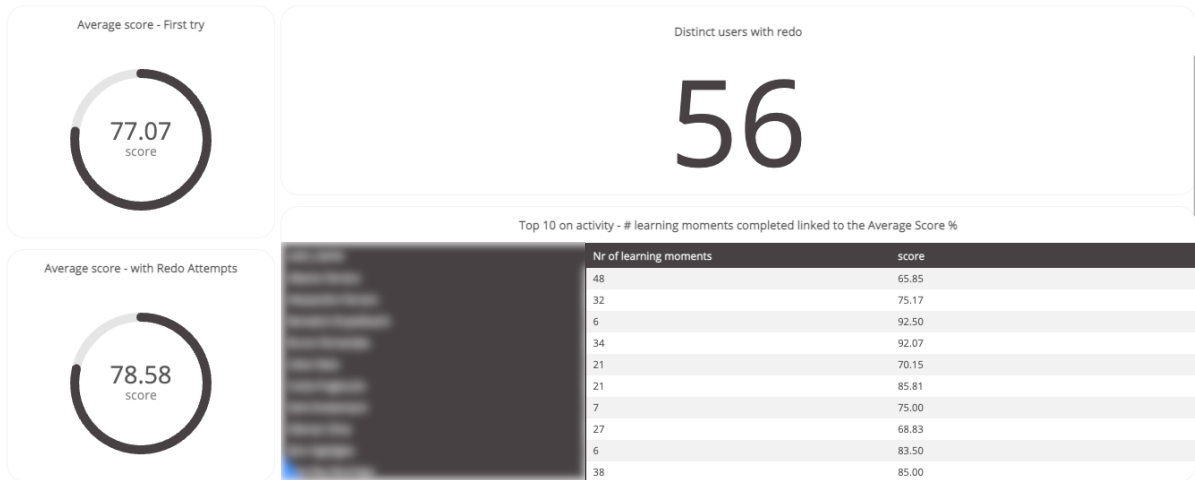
Average score - First try

77.07
score

Average score - with Redo Attempts

78.58
score

Distinct users with redo

56

Top 10 on activity - # learning moments completed linked to the Average Score %

| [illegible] | Nr of learning moments | score |
|---|---|---|
| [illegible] | 48 | 65.85 |
| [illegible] | 32 | 75.17 |
| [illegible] | 6 | 92.50 |
| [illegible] | 34 | 92.07 |
| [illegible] | 21 | 70.15 |
| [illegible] | 21 | 85.81 |
| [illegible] | 7 | 75.00 |
| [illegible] | 27 | 68.83 |
| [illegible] | 6 | 83.50 |
| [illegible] | 38 | 85.00 |